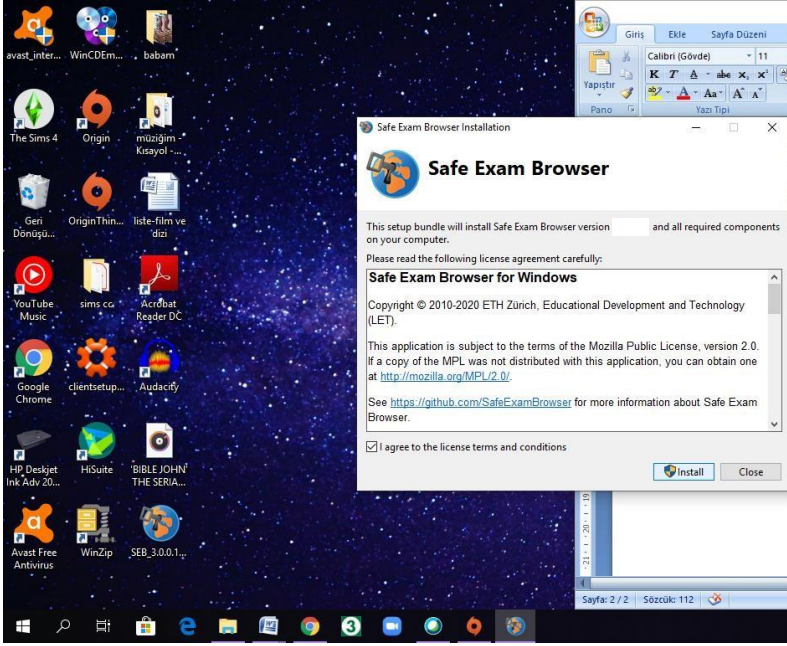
avast_inter... WinCDEm... babam

The Sims 4 Origin müzigim - Kisayol -...

Geri Dönüşü... OriginThin... liste-film ve dizi

YouTube Music sims cc Acrobat Reader DC

Google Chrome clientsetup... Audacity

HP Deskjet Ink Adv 20... HiSuite 'BIBLE JOHN' THE SERIA...

Avast Free Antivirus WinZip SEB_3.0.0.1...

Giriş Ekle Sayfa Düzeni
Yapıştır Calibri (Gövde) 11
Pano Yazı Tipi

Safe Exam Browser Installation

Safe Exam Browser

This setup bundle will install Safe Exam Browser version and all required components on your computer.

Please read the following license agreement carefully:

Safe Exam Browser for Windows

Copyright © 2010-2020 ETH Zürich, Educational Development and Technology (LET).

This application is subject to the terms of the Mozilla Public License, version 2.0. If a copy of the MPL was not distributed with this application, you can obtain one at http://mozilla.org/MPL/2.0/.

See https://github.com/SafeExamBrowser for more information about Safe Exam Browser.

I agree to the license terms and conditions

Install Close

Sayfa: 2 / 2 Sözcük: 112